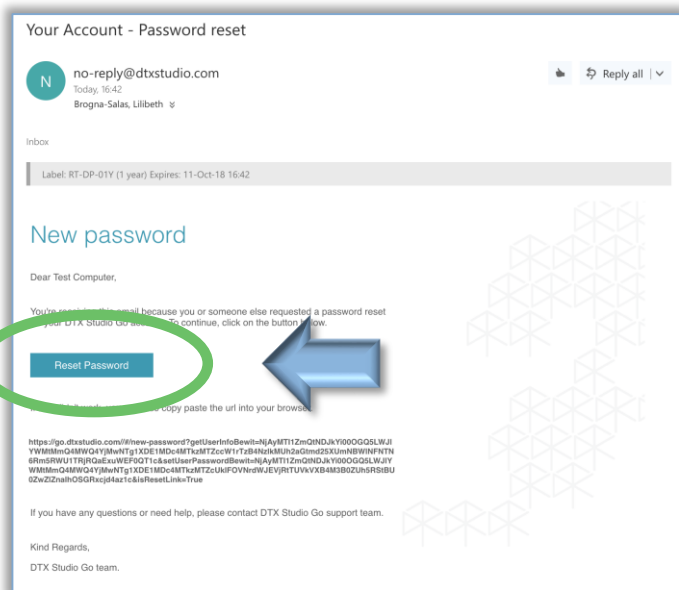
Your Account - Password reset

N

no-reply@dtxstudio.com
Today, 16:42
Brogna-Salas, Lilibeth

Reply all

Inbox

Label: RT-DP-01Y (1 year) Expires: 11-Oct-18 16:42

New password

Dear Test Computer,

You're rece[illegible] email because you or someone else requested a password reset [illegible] your DTX Studio Go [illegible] To continue, click on the button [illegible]low.

Reset Password

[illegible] copy paste the url into your browse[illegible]

https://go.dtxstudio.com//#/new-password?getUserInfoBewit=NjAyMTI1ZmQtNDJkYi00OGQ5LWJIYWMtMmQ4MWQ4YjMwNTg1XDE1MDc4MTkzMTZccW1rTzB4NzlkMUh2aGtmd25XUmNBWINFNTN6Rm5RWU1TRjRQaExuWEF0QT1c&setUserPasswordBewit=NjAyMTI1ZmQtNDJkYi00OGQ5LWJIYWMtMmQ4MWQ4YjMwNTg1XDE1MDc4MTkzMTZcUklFOVNrdWJEVjRtTUVkVXB4M3B0ZUh5RStBU0ZwZlZnalhOSGRxcjd4az1c&isResetLink=True

If you have any questions or need help, please contact DTX Studio Go support team.

Kind Regards,

DTX Studio Go team.